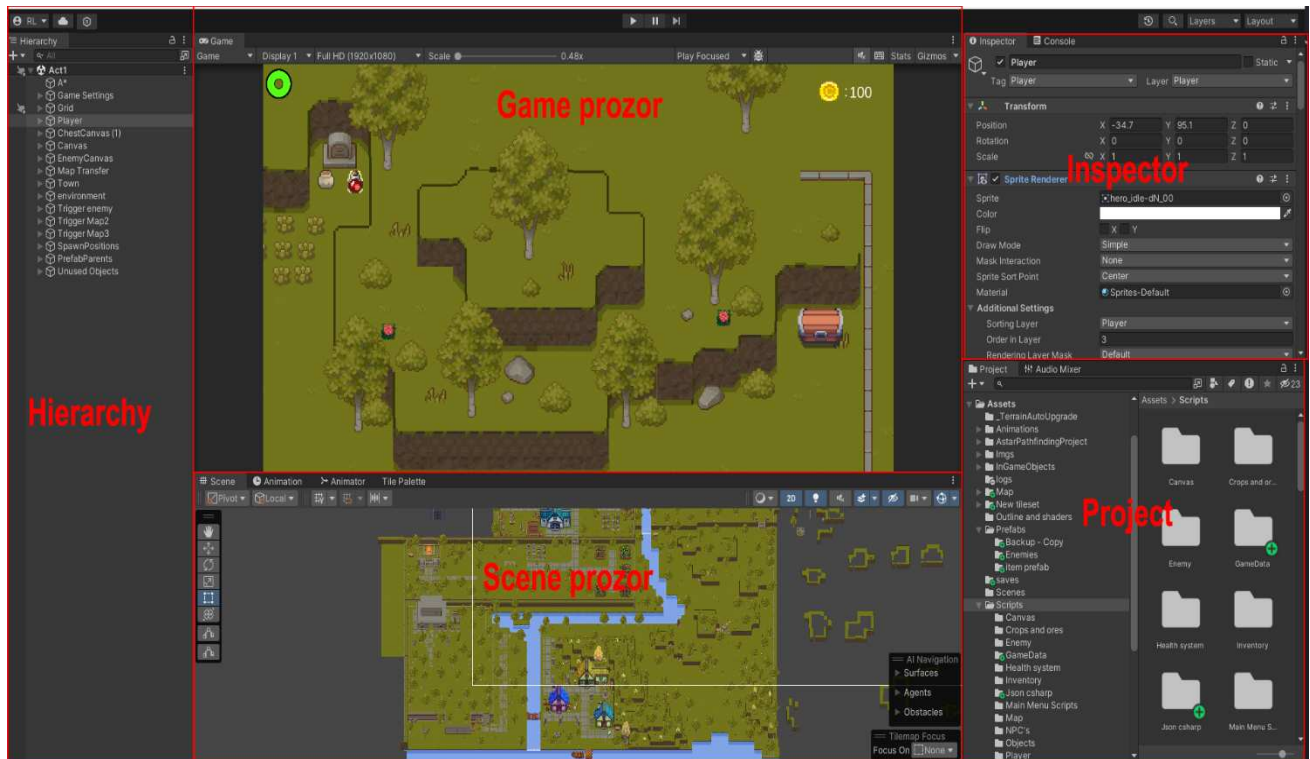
RL

Layers
Layout

Hierarchy
All
Act1
A*
Game Settings
Grid
Player
ChestCanvas (1)
Canvas
EnemyCanvas
Map Transfer
Town
environment
Trigger enemy
Trigger Map2
Trigger Map3
SpawnPositions
PrefabParents
Unused Objects

Hierarchy

Game
Game
Display 1
Full HD (1920x1080)
Scale
0.48x
Play Focused
Stats
Gizmos

:100

Game prozor

Scene
Animation
Animator
Tile Palette
Pivot
Local
2D

Scene prozor

AI Navigation
Surfaces
Agents
Obstacles

Tilemap Focus
Focus On
None

Inspector
Console
Player
Static
Tag
Player
Layer
Player
Transform
Position
X -34.7
Y 95.1
Z 0
Rotation
X 0
Y 0
Z 0
Scale
X 1
Y 1
Z 1
Sprite Renderer

Inspector

Sprite
hero_idle-dN_00
Color
Flip
X
Y
Draw Mode
Simple
Mask Interaction
None
Sprite Sort Point
Center
Material
Sprites-Default
Additional Settings
Sorting Layer
Player
Order in Layer
3
Rendering Layer Mask
Default

Project
Audio Mixer
23
Assets
_TerrainAutoUpgrade
Animations
AstarPathfindingProject
Imgs
InGameObjects
logs
Map
New tileset
Outline and shaders
Prefabs
Backup - Copy
Enemies
Item prefab
saves
Scenes
Scripts
Canvas
Crops and ores
Enemy
GameData
Health system
Inventory
Json csharp
Main Menu Scripts
Map
NPC's
Objects
Player

Assets > Scripts
Canvas
Crops and or...
Enemy
GameData
Health system
Inventory
Json csharp
Main Menu S...

Project